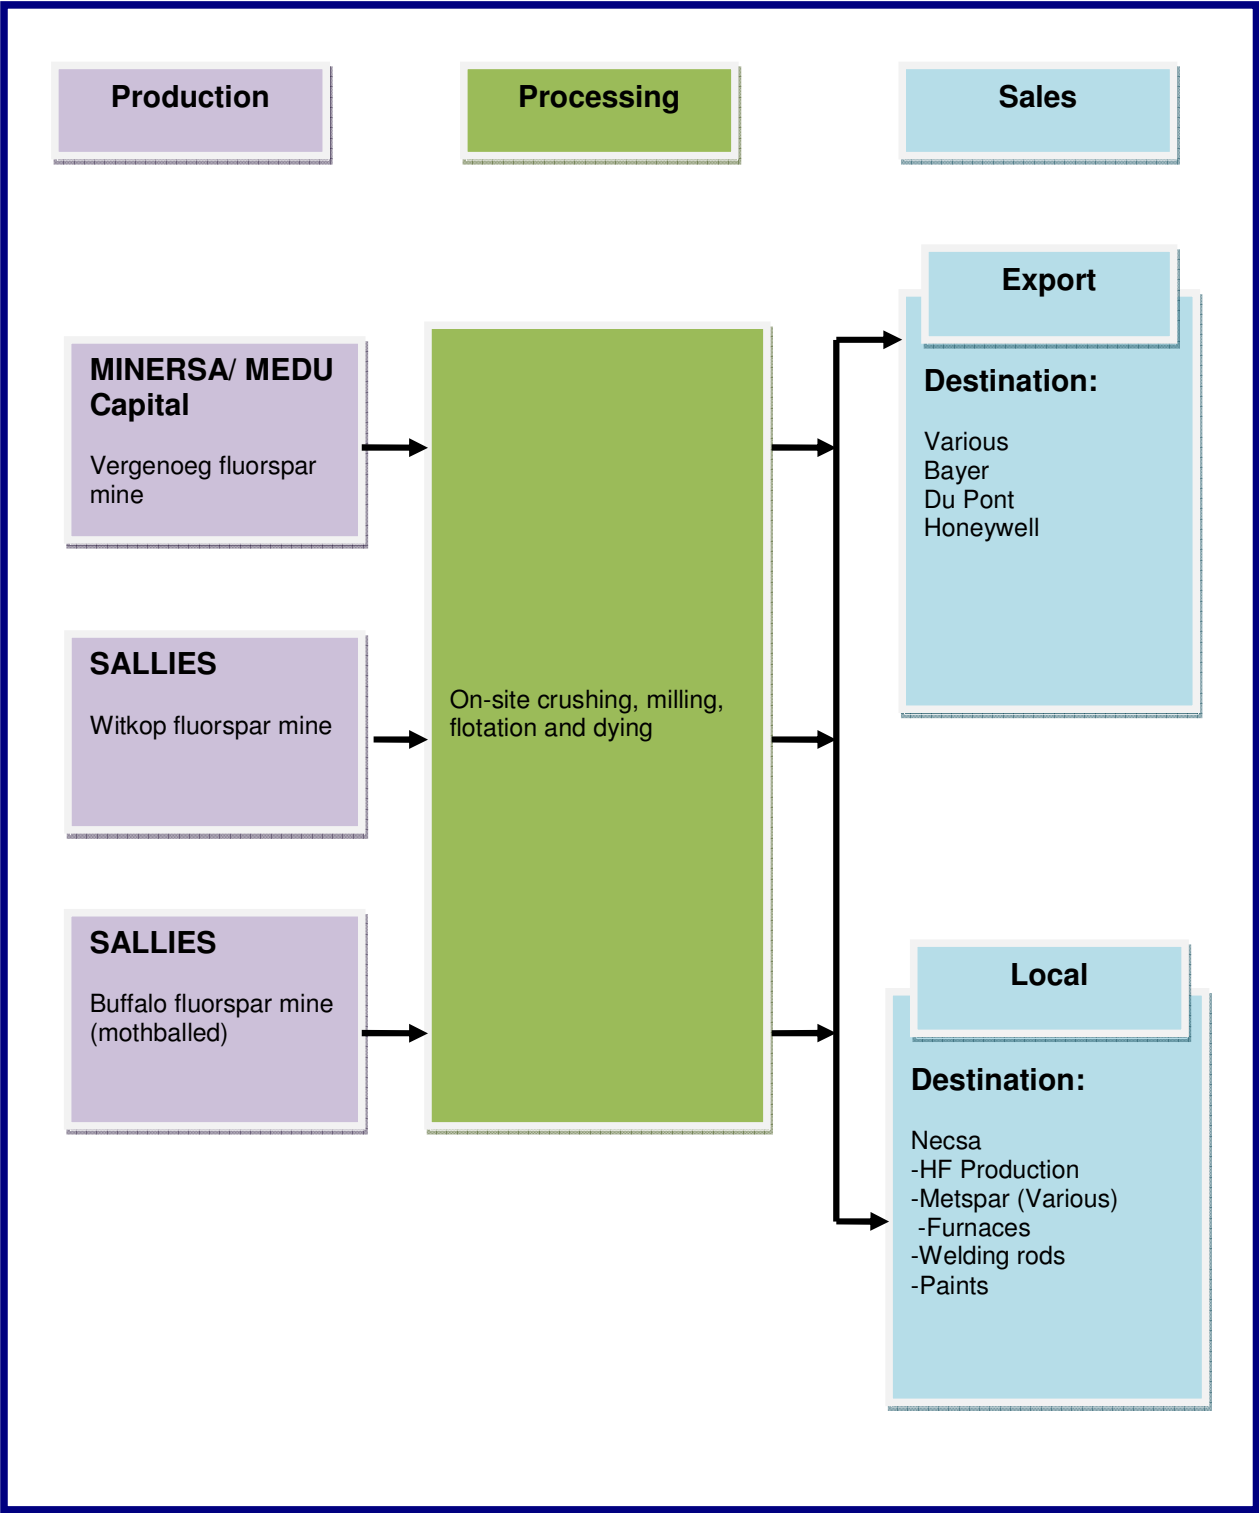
Production

Processing

Sales

MINERSA/ MEDU Capital

Vergenoeg fluorspar mine

SALLIES

Witkop fluorspar mine

SALLIES

Buffalo fluorspar mine (mothballed)

On-site crushing, milling, flotation and dying

Export

Destination:

Various
Bayer
Du Pont
Honeywell

Local

Destination:

Necsa
-HF Production
-Metspar (Various)
-Furnaces
-Welding rods
-Paints